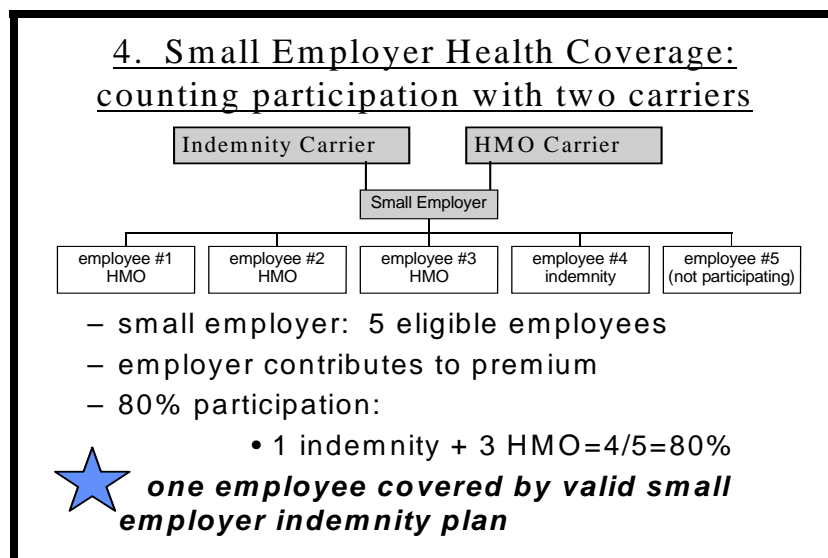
4. Small Employer Health Coverage: counting participation with two carriers

Indemnity Carrier

HMO Carrier

Small Employer

employee #1 HMO

employee #2 HMO

employee #3 HMO

employee #4 indemnity

employee #5 (not participating)

– small employer: 5 eligible employees

– employer contributes to premium

– 80% participation:

• 1 indemnity + 3 HMO=4/5=80%

*one employee covered by valid small employer indemnity plan*